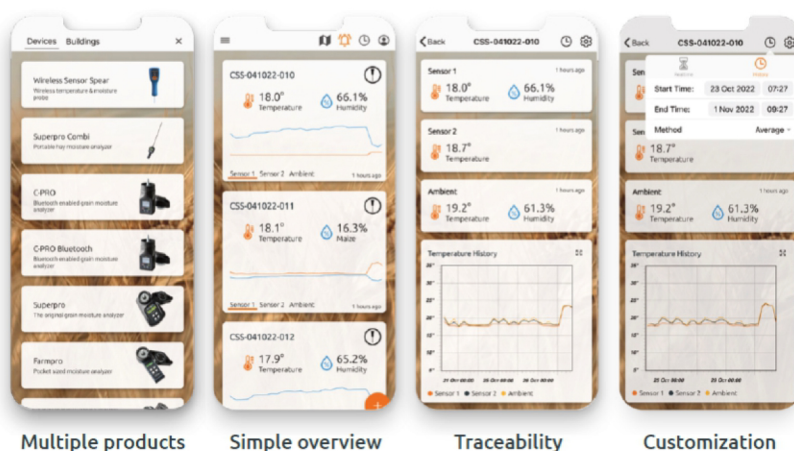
Devices Buildings ×

Wireless Sensor Spear
Wireless temperature & moisture probe

Superpro Combi
Portable hay moisture analyzer

C-PRO
Bluetooth enabled grain moisture analyzer

C-PRO Bluetooth
Bluetooth enabled grain moisture analyzer

Superpro
The original grain moisture analyzer

Farmpro
Pocket sized moisture analyzer

CSS-041022-010
18.0° Temperature
66.1% Humidity
Sensor 1 Sensor 2 Ambient
1 hours ago

CSS-041022-011
18.1° Temperature
16.3% Maize
Sensor 1 Sensor 2 Ambient
1 hours ago

CSS-041022-012
17.9° Temperature
65.2% Humidity

< Back CSS-041022-010

Sensor 1 1 hours ago
18.0° Temperature
66.1% Humidity

Sensor 2 1 hours ago
18.7° Temperature

Ambient 1 hours ago
19.2° Temperature
61.3% Humidity

Temperature History
21 Oct 00:00 23 Oct 00:00 25 Oct 00:00
Sensor 1 Sensor 2 Ambient

< Back CSS-041022-010
Realtime History
Start Time: 23 Oct 2022 07:27
End Time: 1 Nov 2022 07:27
Method Average
18.7° Temperature
Ambient 1 hours ago
19.2° Temperature
61.3% Humidity
Temperature History
25 Oct 00:00
Sensor 1 Sensor 2 Ambient

Multiple products
Simple overview
Traceability
Customization